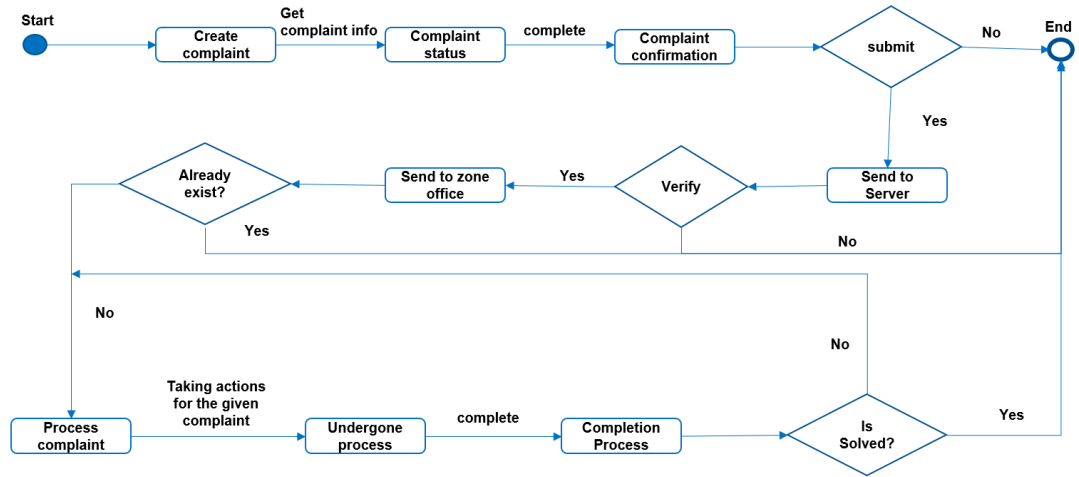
Start

Create complaint

Get complaint info

Complaint status

complete

Complaint confirmation

submit

No

End

Yes

Send to Server

Verify

Yes

Send to zone office

Already exist?

Yes

No

No

No

Process complaint

Taking actions for the given complaint

Undergone process

complete

Completion Process

Is Solved?

Yes